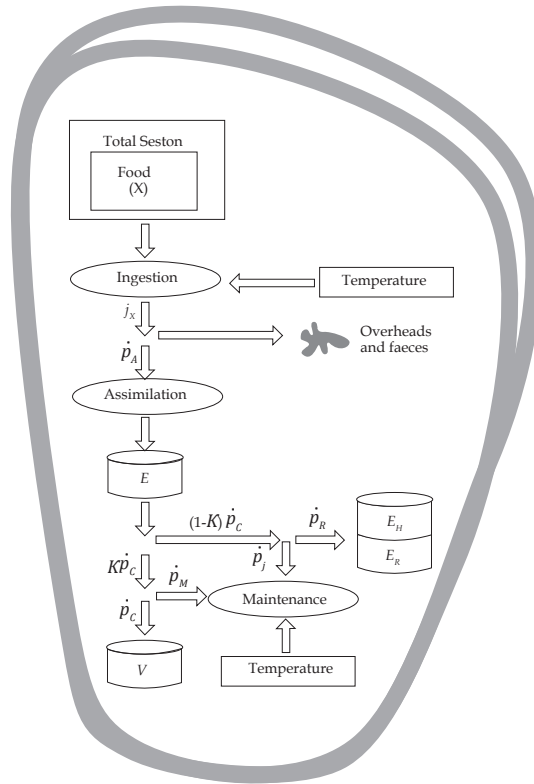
Total Seston

Food
(X)

Ingestion

Temperature

$j_X$

Overheads and faeces

$\dot{p}_A$

Assimilation

$E$

$(1-K)\,\dot{p}_C$

$\dot{p}_R$

$E_H$

$E_R$

$\dot{p}_j$

$K\dot{p}_C$

$\dot{p}_M$

Maintenance

$\dot{p}_C$

$V$

Temperature